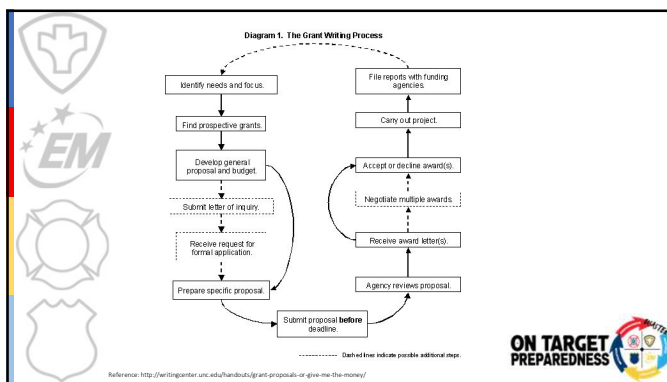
Diagram 1. The Grant Writing Process

Identify needs and focus.

Find prospective grants.

Develop general proposal and budget.

Submit letter of inquiry.

Receive request for formal application.

Prepare specific proposal.

Submit proposal **before** deadline.

Agency reviews proposal.

Receive award letter(s).

Negotiate multiple awards.

Accept or decline award(s).

Carry out project.

File reports with funding agencies.

Dashed lines indicate possible additional steps.

EM

ON TARGET PREPAREDNESS

Reference: http://writingcenter.unc.edu/handouts/grant-proposals-or-give-me-the-money/